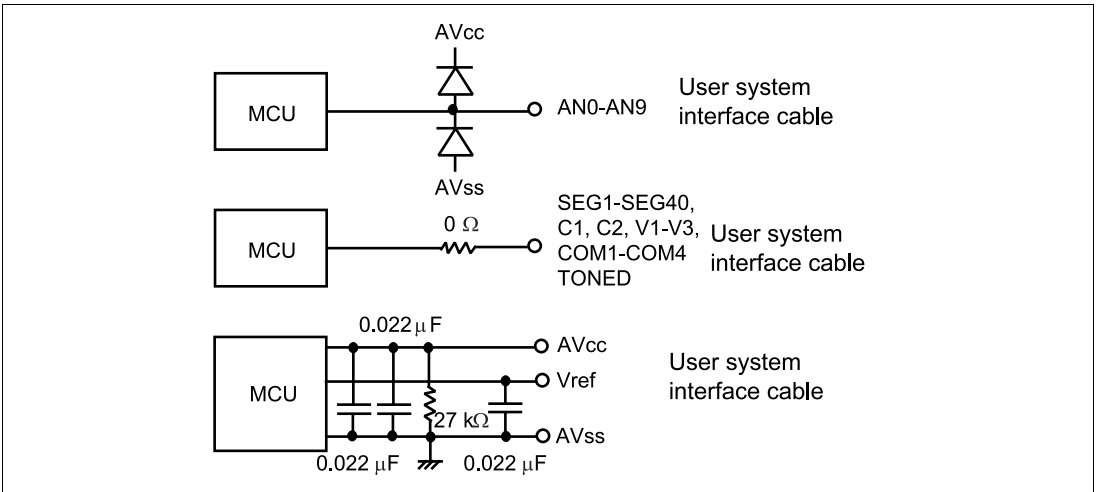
AVcc

MCU

AN0-AN9

User system interface cable

AVss

MCU

0 $\Omega$

SEG1-SEG40, C1, C2, V1-V3, COM1-COM4 TONED

User system interface cable

0.022 $\mu$F

MCU

AVcc

Vref

27 k$\Omega$

AVss

User system interface cable

0.022 $\mu$F

0.022 $\mu$F